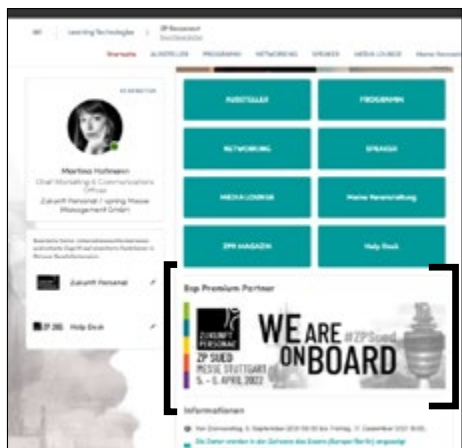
Learning Technologies | ZP Basecamp

Startseite AUSSTELLER PROGRAMM NETWORKING SPEAKER MEDIA LOUNGE Meine Veranstaltung

BEARBEITEN

Martina Hofmann
Chief Marketing & Communications Officer
Zukunft Personal / spring Messe Management GmbH

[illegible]

Zukunft Personal

ZP DIGITAL Help Desk

AUSSTELLER

PROGRAMM

NETWORKING

SPEAKER

MEDIA LOUNGE

Meine Veranstaltung

ZPM MAGAZIN

Help Desk

Bsp Premium Partner

ZUKUNFT PERSONAL
ZP SUED
MESSE STUTTGART
5. – 6. APRIL 2022

WE ARE ON BOARD #ZPSued

Informationen

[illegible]

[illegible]